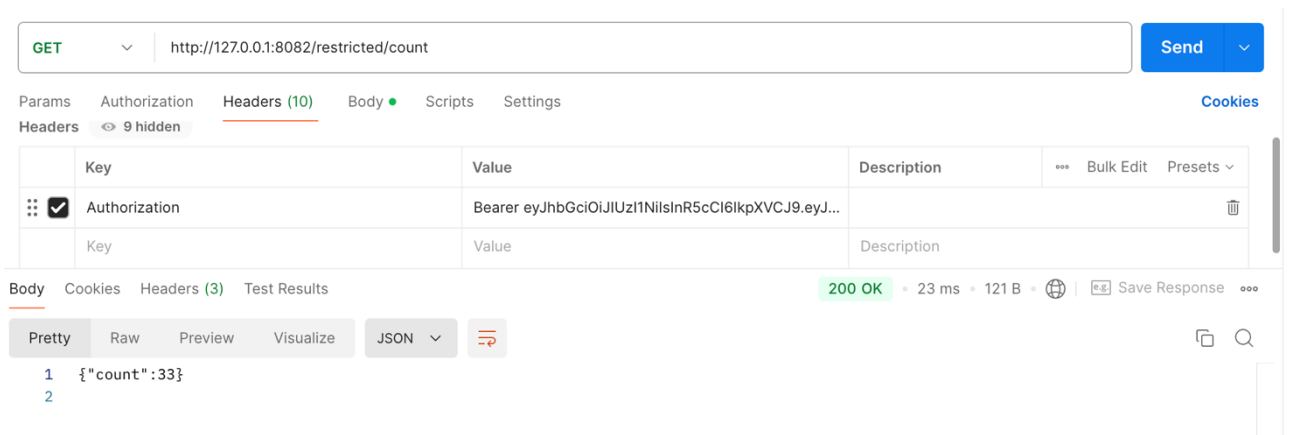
GET http://127.0.0.1:8082/restricted/count Send

Params Authorization Headers (10) Body Scripts Settings Cookies

Headers 9 hidden

| | Key | Value | Description | ••• Bulk Edit Presets |
|---|---|---|---|---|
| | Authorization | Bearer eyJhbGciOiJIUzI1NiIsInR5cCI6IkpXVCJ9.eyJ... | | |
| | Key | Value | Description | |

Body Cookies Headers (3) Test Results 200 OK • 23 ms • 121 B Save Response •••

Pretty Raw Preview Visualize JSON

1 {"count":33}
2